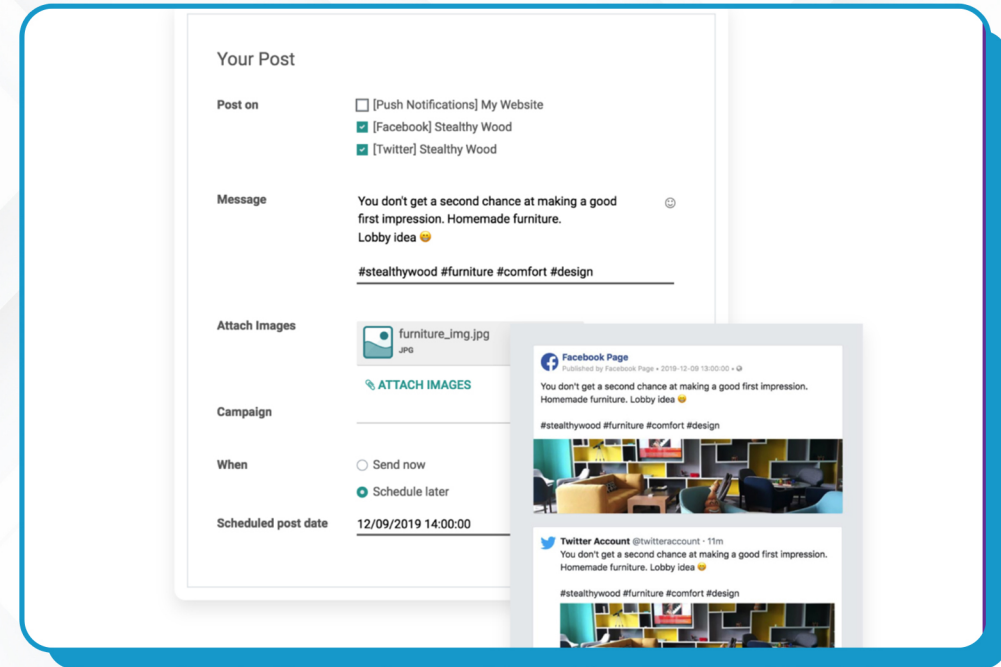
Your Post

Post on
[Push Notifications] My Website
[Facebook] Stealthy Wood
[Twitter] Stealthy Wood

Message
You don't get a second chance at making a good first impression. Homemade furniture.
Lobby idea 😉

#stealthywood #furniture #comfort #design

Attach Images
furniture_img.jpg
JPG
ATTACH IMAGES

Campaign

When
Send now
Schedule later

Scheduled post date
12/09/2019 14:00:00

Facebook Page
Published by Facebook Page • 2019-12-09 13:00:00 •
You don't get a second chance at making a good first impression. Homemade furniture. Lobby idea 😉

#stealthywood #furniture #comfort #design

Twitter Account @twitteraccount • 11m
You don't get a second chance at making a good first impression. Homemade furniture. Lobby idea 😉

#stealthywood #furniture #comfort #design